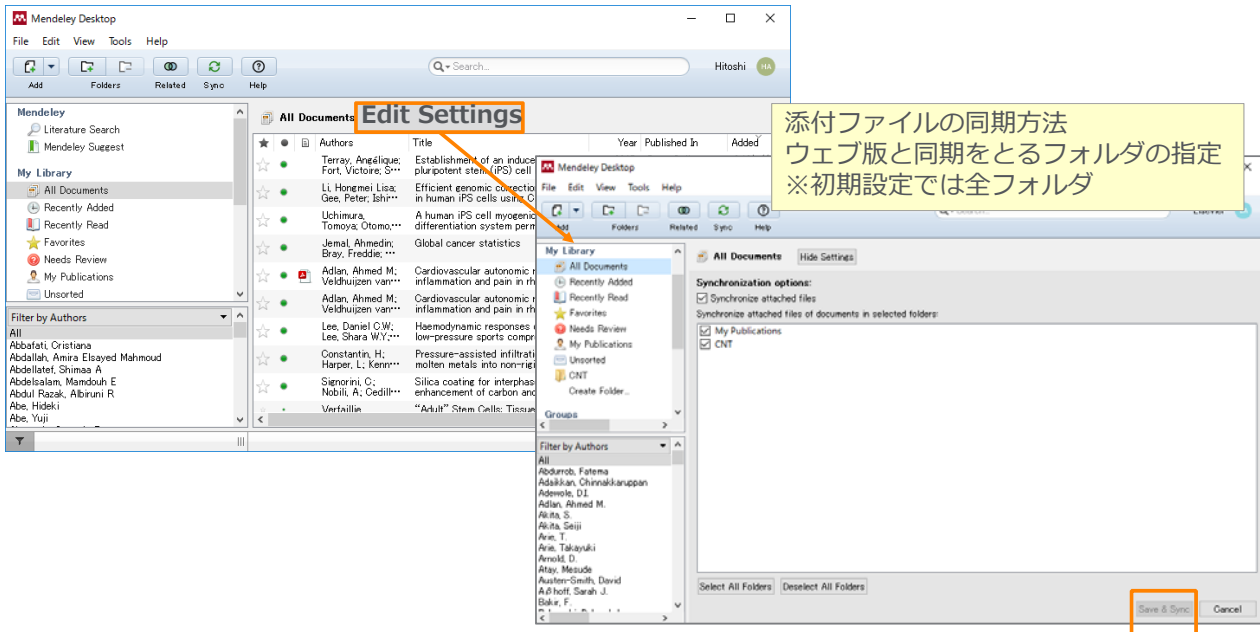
Mendeley Desktop

File Edit View Tools Help

Add Folders Related Sync Help

Search...

Hitoshi HA

Mendeley
Literature Search
Mendeley Suggest
My Library
All Documents
Recently Added
Recently Read
Favorites
Needs Review
My Publications
Unsorted

Filter by Authors
All
Abbafati, Cristiana
Abdallah, Amira Elsayed Mahmoud
Abdellatef, Shimaa A
Abdelsalam, Mamdouh E
Abdul Razak, Albiruni R
Abe, Hideki
Abe, Yuji

All Documents

Edit Settings

| Authors | Title | Year | Published In | Added |
|---|---|---|---|---|
| Terray, Angélique; Fort, Victoire; S… | Establishment of an induce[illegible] pluripotent stem (iPS) cell | | | |
| Li, Hongmei Lisa; Gee, Peter; Ishi… | Efficient genomic correctio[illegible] in human iPS cells using C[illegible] | | | |
| Uchimura, Tomoya; Otomo,… | A human iPS cell myogenic differentiation system perm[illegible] | | | |
| Jemal, Ahmedin; Bray, Freddie; … | Global cancer statistics | | | |
| Adlan, Ahmed M; Veldhuijzen van… | Cardiovascular autonomic n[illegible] inflammation and pain in rh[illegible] | | | |
| Adlan, Ahmed M; Veldhuijzen van… | Cardiovascular autonomic n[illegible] inflammation and pain in rh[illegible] | | | |
| Lee, Daniel C.W.; Lee, Shara W.Y.;… | Haemodynamic responses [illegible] low-pressure sports compr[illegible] | | | |
| Constantin, H.; Harper, L.; Kenn… | Pressure-assisted infiltrati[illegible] molten metals into non-rigi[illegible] | | | |
| Signorini, C.; Nobili, A.; Cedill… | Silica coating for interphas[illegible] enhancement of carbon and | | | |
| Verfaillie | "Adult" Stem Cells: Tissue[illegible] | | | |

添付ファイルの同期方法
ウェブ版と同期をとるフォルダの指定
※初期設定では全フォルダ

Mendeley Desktop

File Edit View Tools Help

Add Folders Related Sync Help

Search...

My Library
All Documents
Recently Added
Recently Read
Favorites
Needs Review
My Publications
Unsorted
CNT
Create Folder...
Groups

Filter by Authors
All
Abdurrob, Fatema
Adaikkan, Chinnakkaruppan
Adewole, D.I.
Adlan, Ahmed M.
Akita, S.
Akita, Seiji
Arie, T.
Arie, Takayuki
Arnold, D.
Atay, Mesude
Austen-Smith, David
Aδhoff, Sarah J.
Bakr, F.

All Documents
Hide Settings

Synchronization options:
Synchronize attached files
Synchronize attached files of documents in selected folders:
My Publications
CNT

Select All Folders
Deselect All Folders

Save & Sync
Cancel